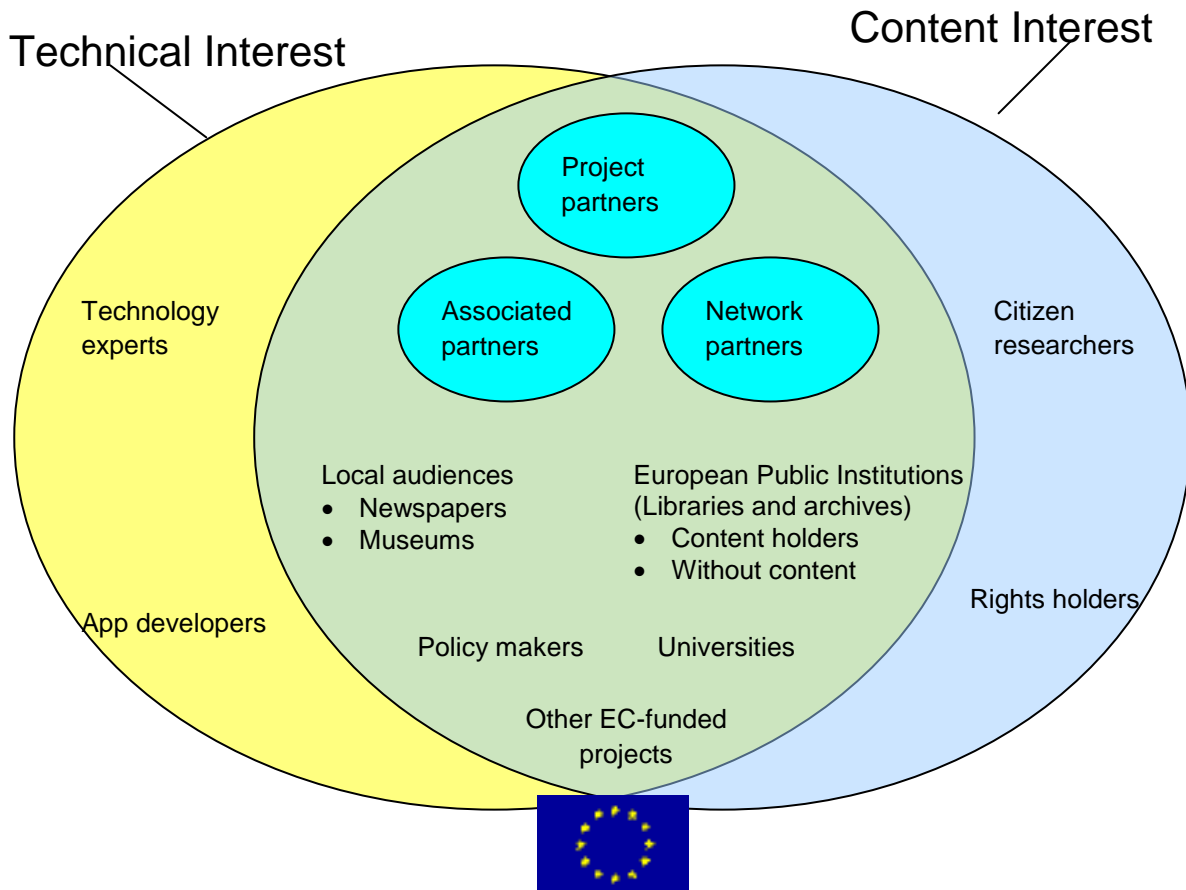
Technical Interest

Content Interest

Project partners

Associated partners

Network partners

Technology experts

Citizen researchers

Local audiences
- Newspapers
- Museums

European Public Institutions (Libraries and archives)
- Content holders
- Without content

App developers

Rights holders

Policy makers

Universities

Other EC-funded projects